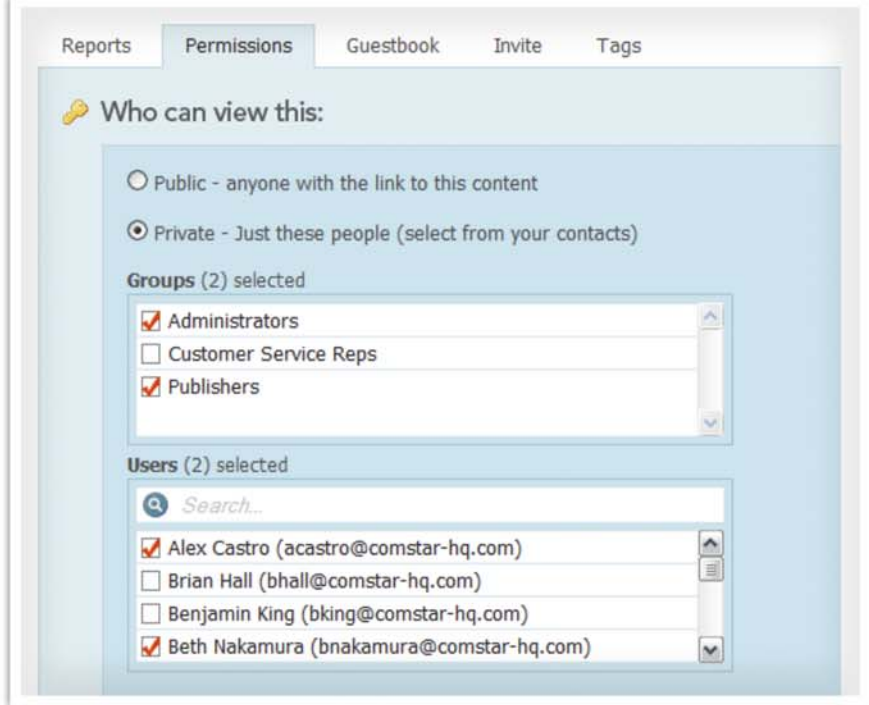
Reports Permissions Guestbook Invite Tags

Who can view this:

Public - anyone with the link to this content

Private - Just these people (select from your contacts)

**Groups** (2) selected

Administrators
Customer Service Reps
Publishers

**Users** (2) selected

Search...

Alex Castro (acastro@comstar-hq.com)
Brian Hall (bhall@comstar-hq.com)
Benjamin King (bking@comstar-hq.com)
Beth Nakamura (bnakamura@comstar-hq.com)